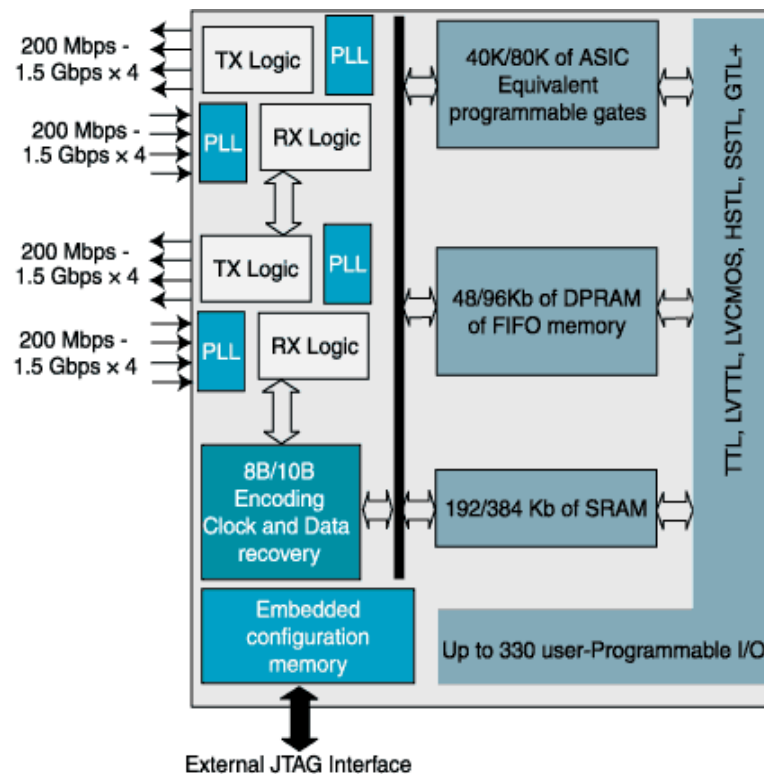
200 Mbps - 1.5 Gbps × 4

TX Logic

PLL

200 Mbps - 1.5 Gbps × 4

PLL

RX Logic

200 Mbps - 1.5 Gbps × 4

TX Logic

PLL

200 Mbps - 1.5 Gbps × 4

PLL

RX Logic

8B/10B Encoding Clock and Data recovery

Embedded configuration memory

External JTAG Interface

40K/80K of ASIC Equivalent programmable gates

48/96Kb of DPRAM of FIFO memory

192/384 Kb of SRAM

TTL, LVTTL, LVCMOS, HSTL, SSTL, GTL+

Up to 330 user-Programmable I/O